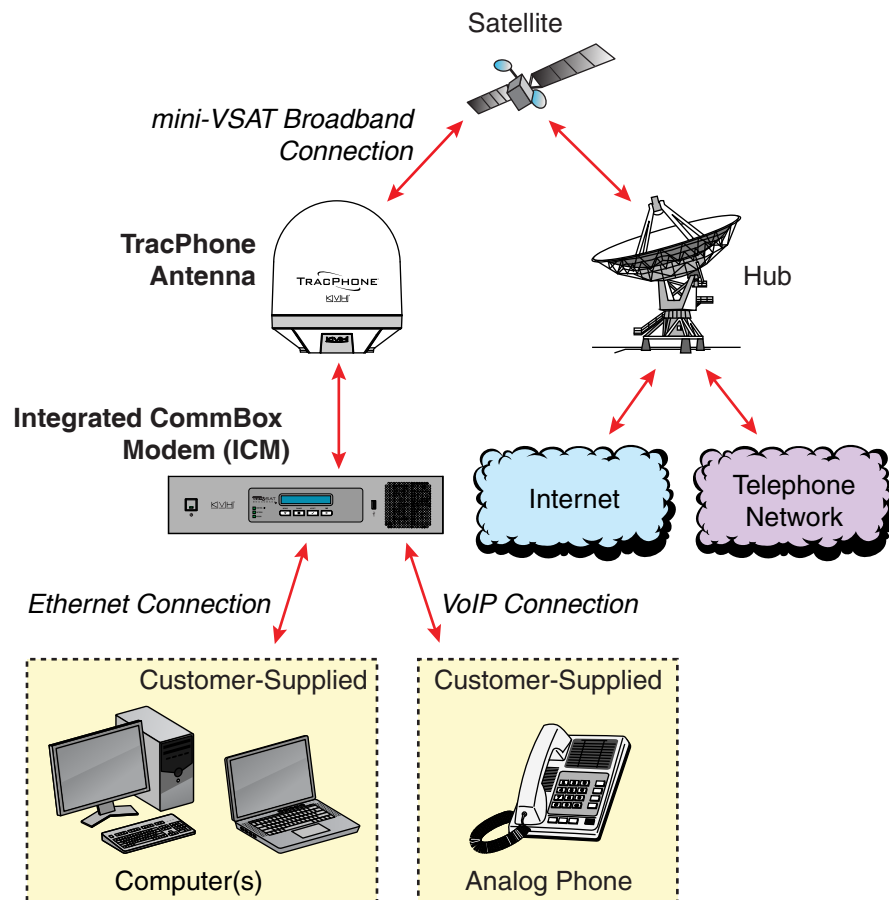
Satellite

mini-VSAT Broadband Connection

TracPhone Antenna

TRACPHONE
KVH

Hub

Integrated CommBox Modem (ICM)

KVH

Internet

Telephone Network

Ethernet Connection

VoIP Connection

Customer-Supplied

Customer-Supplied

Computer(s)

Analog Phone